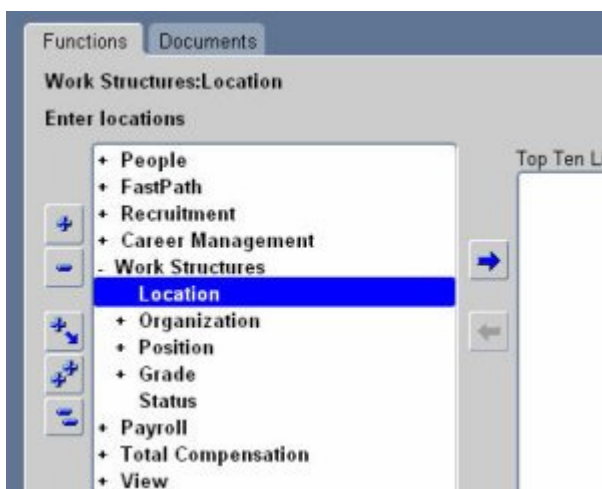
Functions Documents

Work Structures:Location

Enter locations

+ People
+ FastPath
+ Recruitment
+ Career Management
- Work Structures
Location
+ Organization
+ Position
+ Grade
Status
+ Payroll
+ Total Compensation
+ View

Top Ten L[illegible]